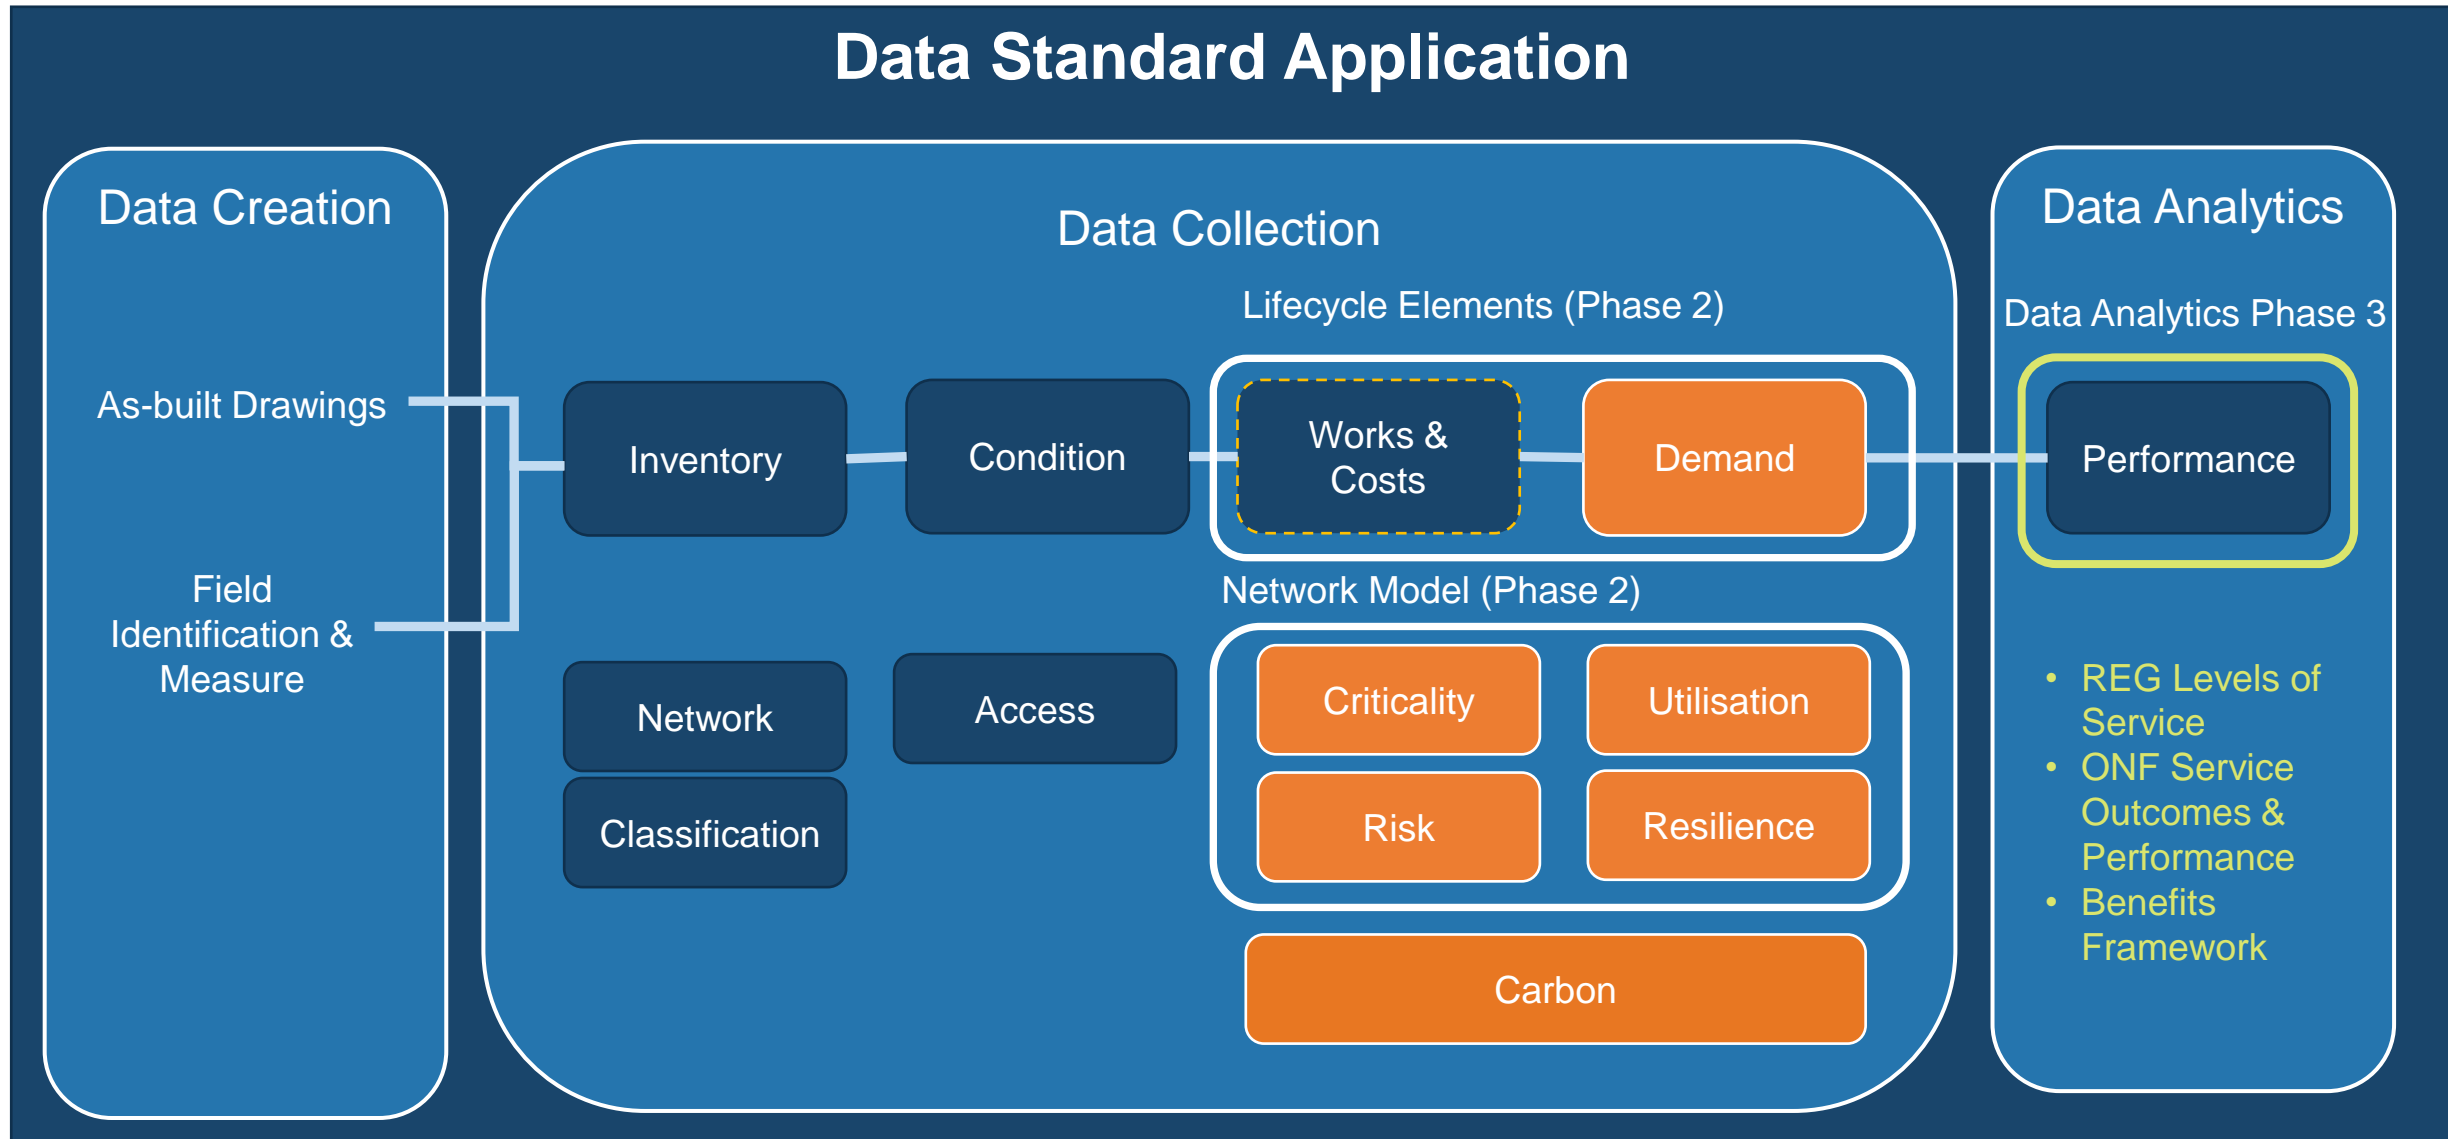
Data Standard Application

Data Creation

As-built Drawings

Field Identification & Measure

Data Collection

Lifecycle Elements (Phase 2)

Inventory

Condition

Works & Costs

Demand

Network Model (Phase 2)

Network

Classification

Access

Criticality

Utilisation

Risk

Resilience

Carbon

Data Analytics

Data Analytics Phase 3

Performance

- REG Levels of Service
- ONF Service Outcomes & Performance
- Benefits Framework